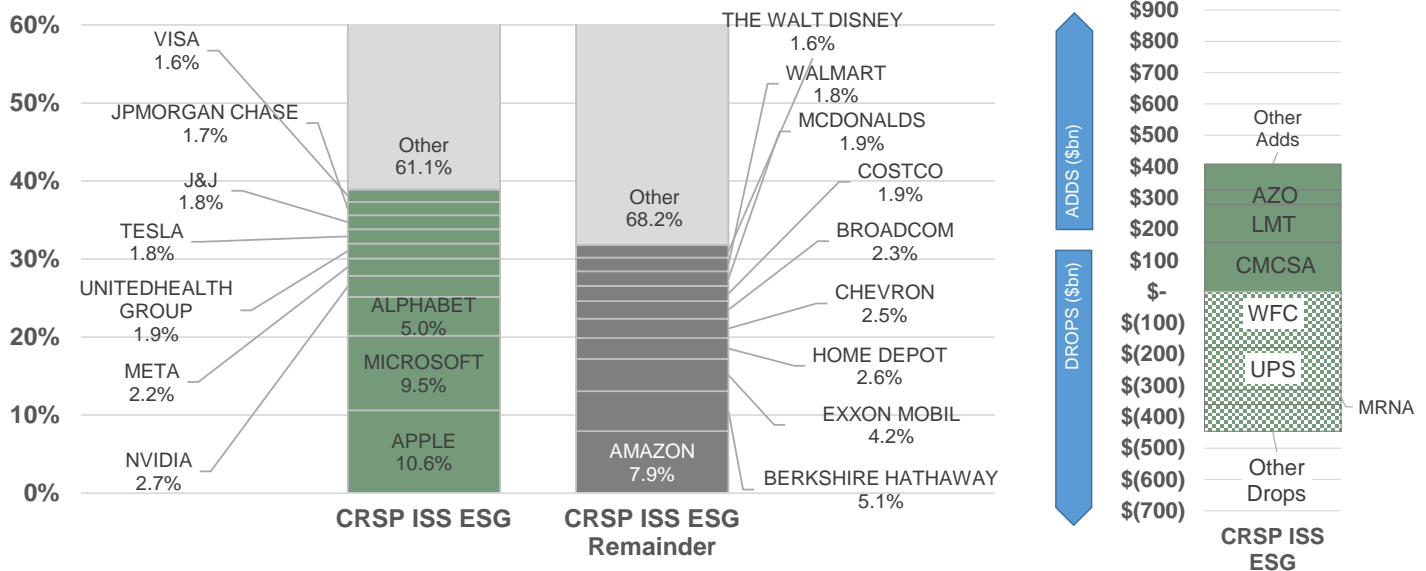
60%
50%
40%
30%
20%
10%
0%

VISA
1.6%
JPMORGAN CHASE
1.7%
J&J
1.8%
TESLA
1.8%
UNITEDHEALTH GROUP
1.9%
META
2.2%
NVIDIA
2.7%

Other
61.1%
ALPHABET
5.0%
MICROSOFT
9.5%
APPLE
10.6%

Other
68.2%
AMAZON
7.9%

THE WALT DISNEY
1.6%
WALMART
1.8%
MCDONALDS
1.9%
COSTCO
1.9%
BROADCOM
2.3%
CHEVRON
2.5%
HOME DEPOT
2.6%
EXXON MOBIL
4.2%
BERKSHIRE HATHAWAY
5.1%

CRSP ISS ESG
CRSP ISS ESG Remainder

ADDS ($bn)
DROPS ($bn)

$900
$800
$700
$600
$500
$400
$300
$200
$100
$-
$(100)
$(200)
$(300)
$(400)
$(500)
$(600)
$(700)

Other Adds
AZO
LMT
CMCSA
WFC
UPS
MRNA
Other Drops

CRSP ISS ESG